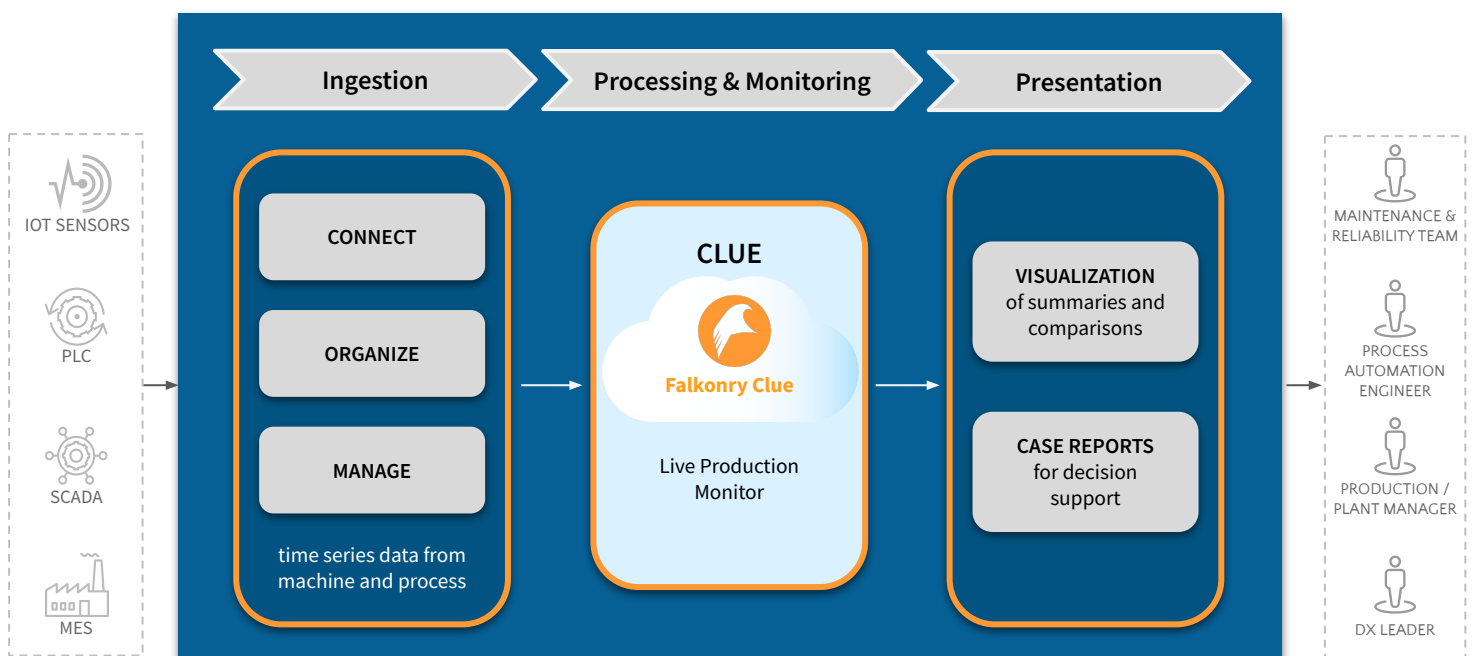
IOT SENSORS

PLC

SCADA

MES

Ingestion

Processing & Monitoring

Presentation

CONNECT

ORGANIZE

MANAGE

time series data from machine and process

CLUE

Falkonry Clue

Live Production Monitor

VISUALIZATION of summaries and comparisons

CASE REPORTS for decision support

MAINTENANCE & RELIABILITY TEAM

PROCESS AUTOMATION ENGINEER

PRODUCTION / PLANT MANAGER

DX LEADER